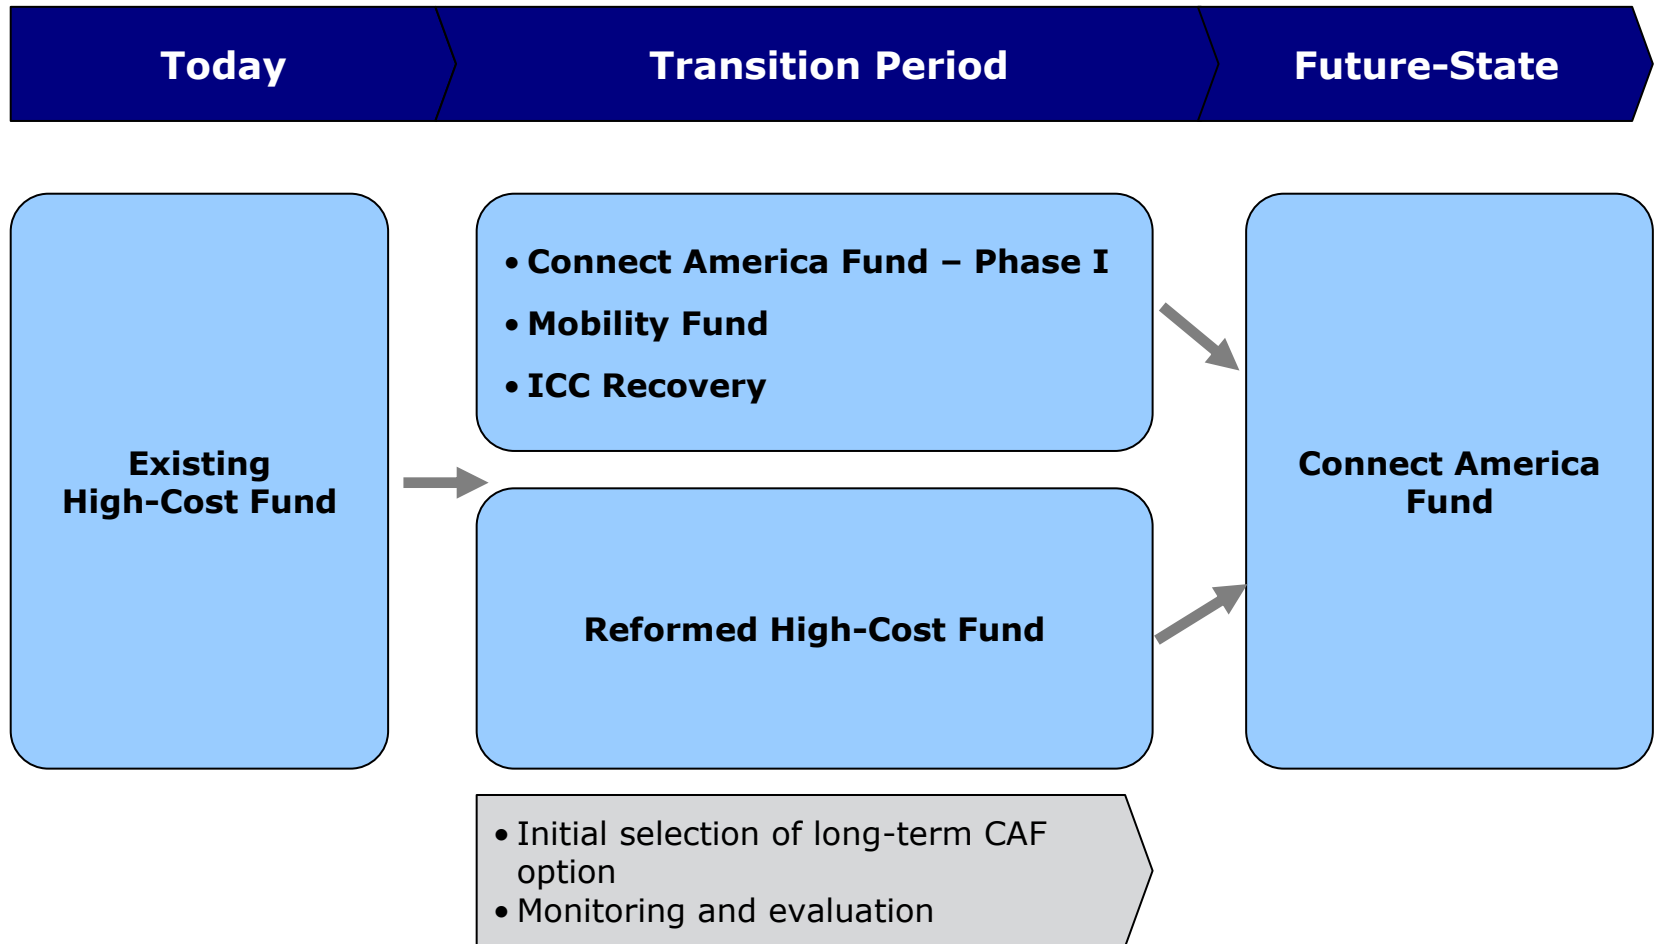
Today

Transition Period

Future-State

Existing
High-Cost Fund

• Connect America Fund – Phase I
• Mobility Fund
• ICC Recovery

Reformed High-Cost Fund

Connect America
Fund

• Initial selection of long-term CAF option
• Monitoring and evaluation